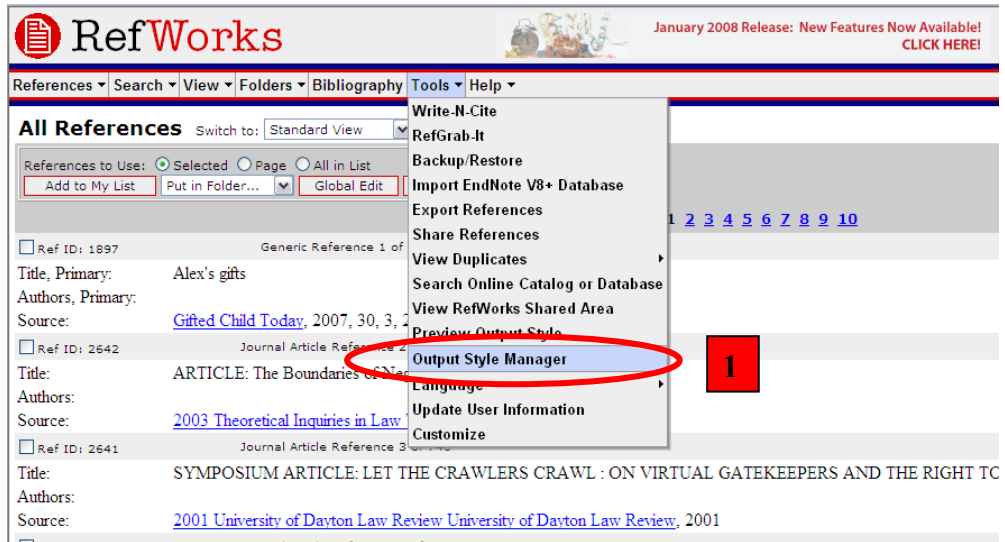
RefWorks

January 2008 Release: New Features Now Available! CLICK HERE!

References ▾ Search ▾ View ▾ Folders ▾ Bibliography Tools ▾ Help ▾

All References Switch to: Standard View

References to Use: Selected Page All in List

Add to My List Put in Folder... Global Edit

1 2 3 4 5 6 7 8 9 10

Ref ID: 1897 Generic Reference 1 of

Title, Primary: Alex's gifts

Authors, Primary:

Source: Gifted Child Today, 2007, 30, 3, 2

Ref ID: 2642 Journal Article Reference 2

Title: ARTICLE: The Boundaries of Ne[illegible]

Authors:

Source: 2003 Theoretical Inquiries in Law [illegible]

Ref ID: 2641 Journal Article Reference 3 of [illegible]

Title: SYMPOSIUM ARTICLE: LET THE CRAWLERS CRAWL : ON VIRTUAL GATEKEEPERS AND THE RIGHT TO

Authors:

Source: 2001 University of Dayton Law Review University of Dayton Law Review, 2001

Write-N-Cite
RefGrab-It
Backup/Restore
Import EndNote V8+ Database
Export References
Share References
View Duplicates
Search Online Catalog or Database
View RefWorks Shared Area
Preview Output Style
Output Style Manager
Language
Update User Information
Customize

1